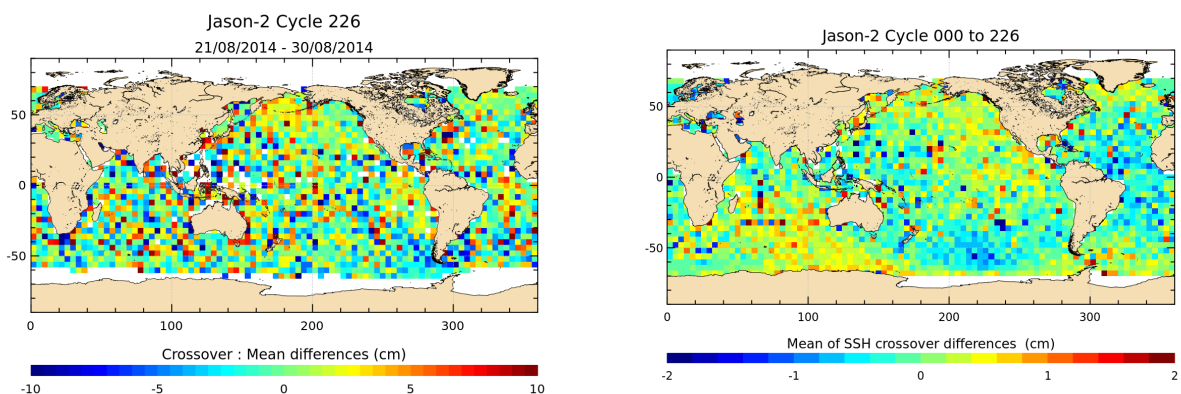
Jason-2 Cycle 226
21/08/2014 - 30/08/2014

50
0
-50
0 100 200 300

Crossover : Mean differences (cm)
-10 -5 0 5 10

Jason-2 Cycle 000 to 226

50
0
-50
0 100 200 300

Mean of SSH crossover differences (cm)
-2 -1 0 1 2